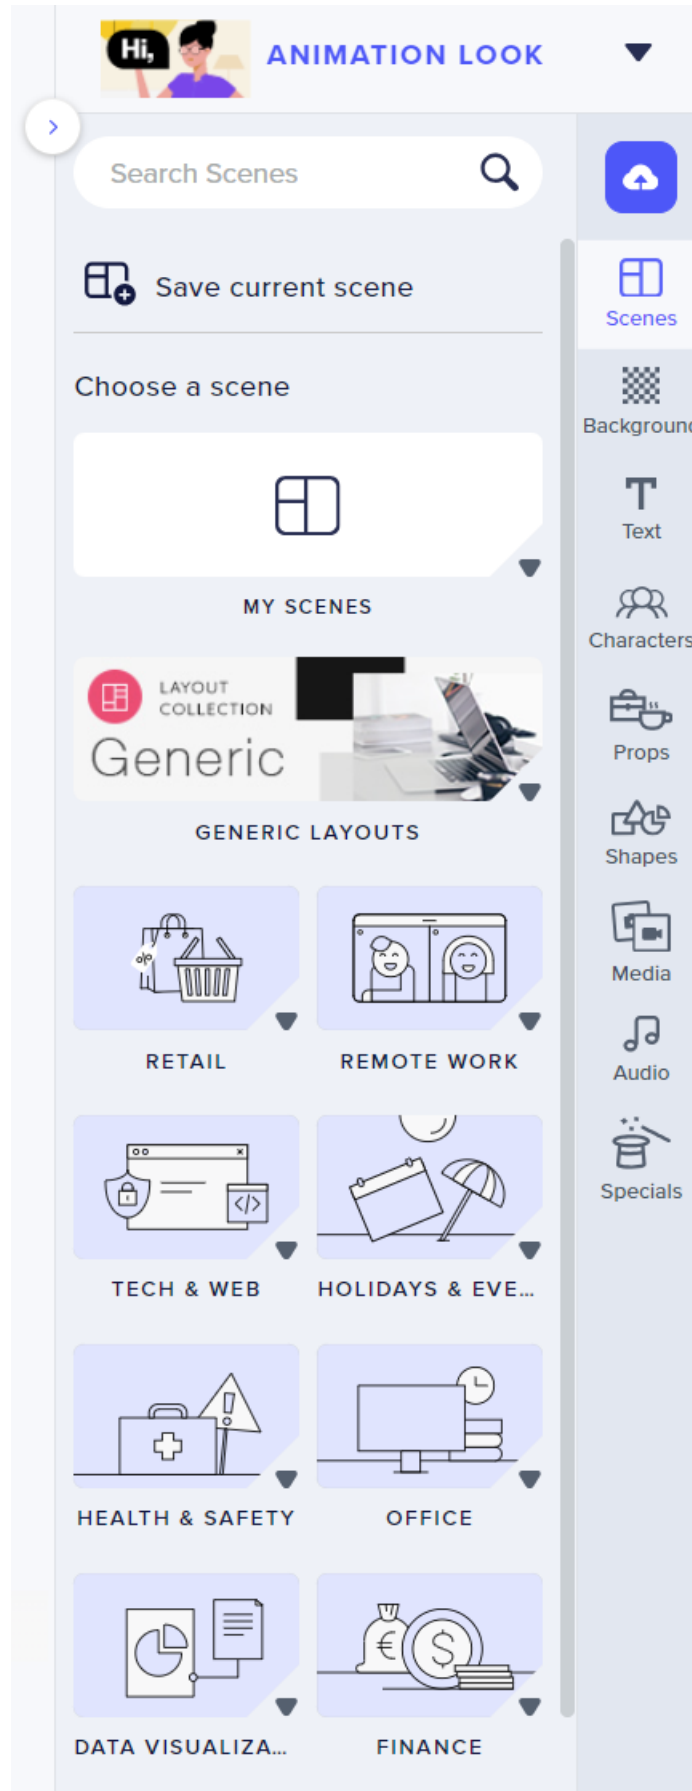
Hi,
ANIMATION LOOK

Search Scenes

Save current scene

Choose a scene

MY SCENES

LAYOUT COLLECTION
Generic

GENERIC LAYOUTS

RETAIL

REMOTE WORK

TECH & WEB

HOLIDAYS & EVE...

HEALTH & SAFETY

OFFICE

DATA VISUALIZA...

FINANCE

Scenes
Backgroun
Text
Characters
Props
Shapes
Media
Audio
Specials